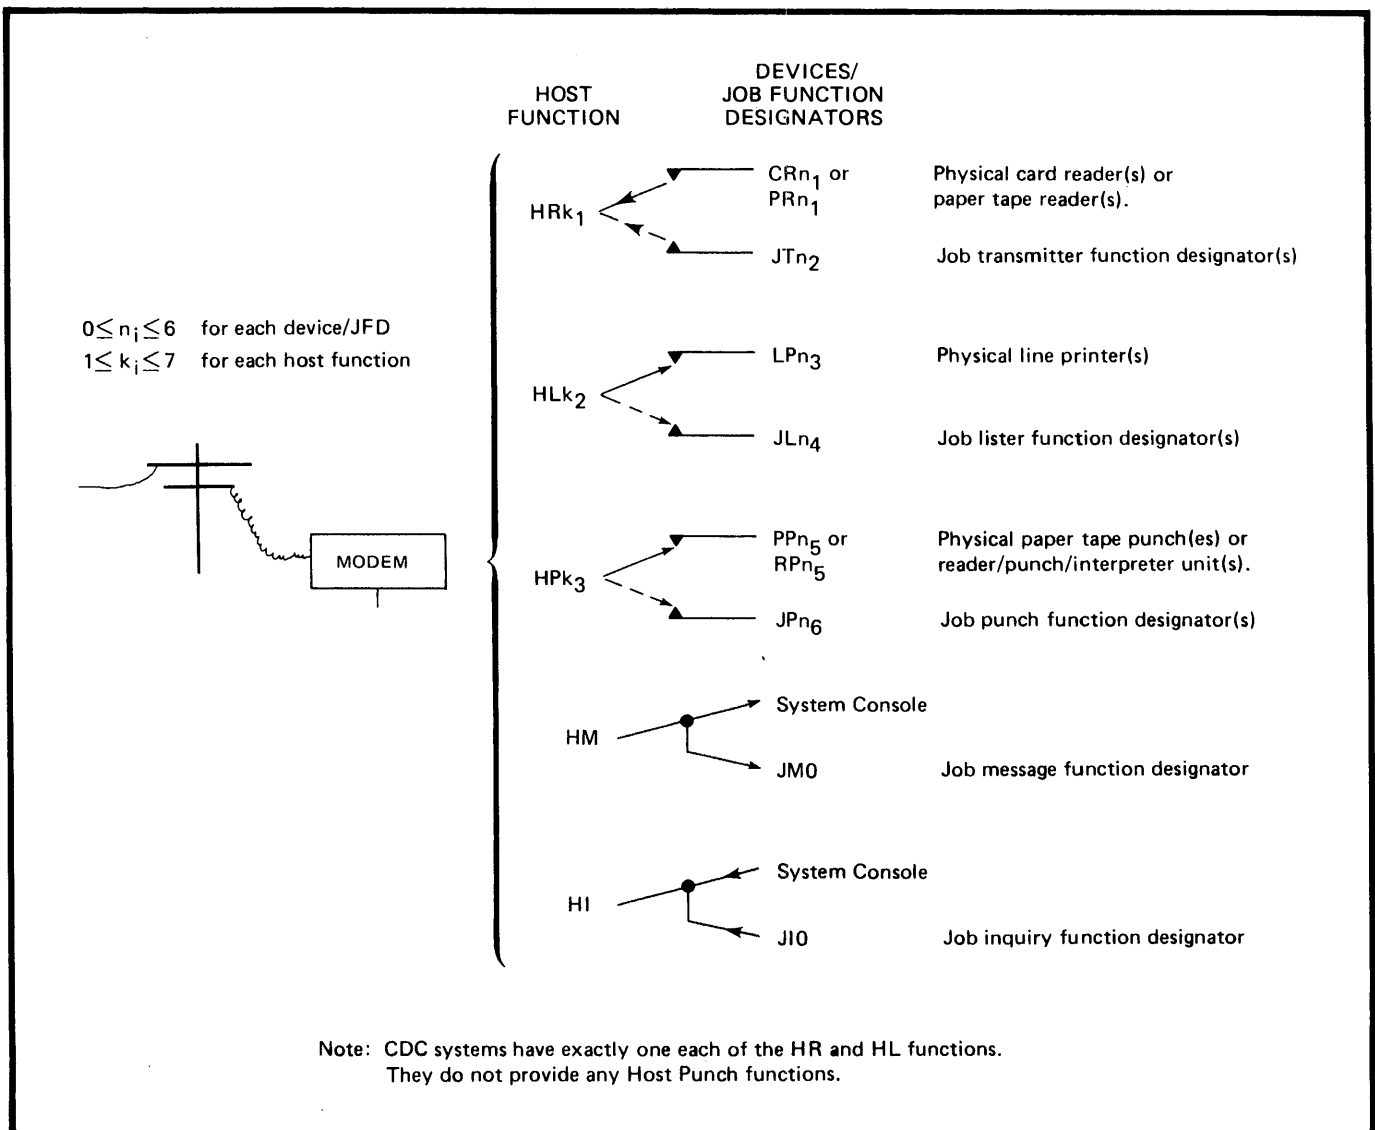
HOST FUNCTION

DEVICES/ JOB FUNCTION DESIGNATORS

$0 \leq n_i \leq 6$ for each device/JFD
$1 \leq k_i \leq 7$ for each host function

MODEM

HRk$_1$

CRn$_1$ or PRn$_1$ Physical card reader(s) or paper tape reader(s).

JTn$_2$ Job transmitter function designator(s)

HLk$_2$

LPn$_3$ Physical line printer(s)

JLn$_4$ Job lister function designator(s)

HPk$_3$

PPn$_5$ or RPn$_5$ Physical paper tape punch(es) or reader/punch/interpreter unit(s).

JPn$_6$ Job punch function designator(s)

HM

System Console

JM0 Job message function designator

HI

System Console

JI0 Job inquiry function designator

Note: CDC systems have exactly one each of the HR and HL functions. They do not provide any Host Punch functions.